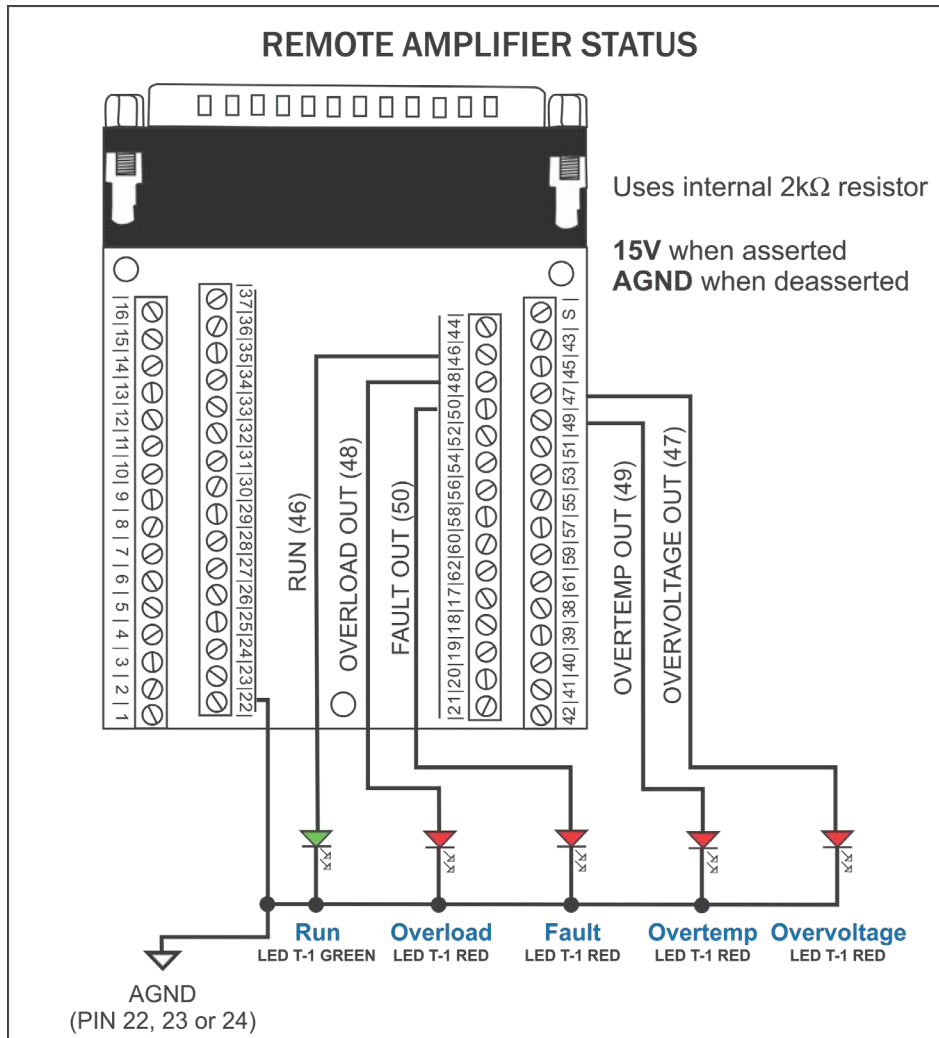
REMOTE AMPLIFIER STATUS

Uses internal 2kΩ resistor

**15V** when asserted
**AGND** when deasserted

16 15 14 13 12 11 10 9 8 7 6 5 4 3 2 1

37 36 35 34 33 32 31 30 29 28 27 26 25 24 23 22

44 46 48 50 52 54 56 58 60 62 17 18 19 20 21

S 43 45 47 49 51 53 55 57 59 61 38 39 40 41 42

RUN (46)

OVERLOAD OUT (48)

FAULT OUT (50)

OVERTEMP OUT (49)

OVERVOLTAGE OUT (47)

Run
LED T-1 GREEN

Overload
LED T-1 RED

Fault
LED T-1 RED

Overtemp
LED T-1 RED

Overvoltage
LED T-1 RED

AGND
(PIN 22, 23 or 24)